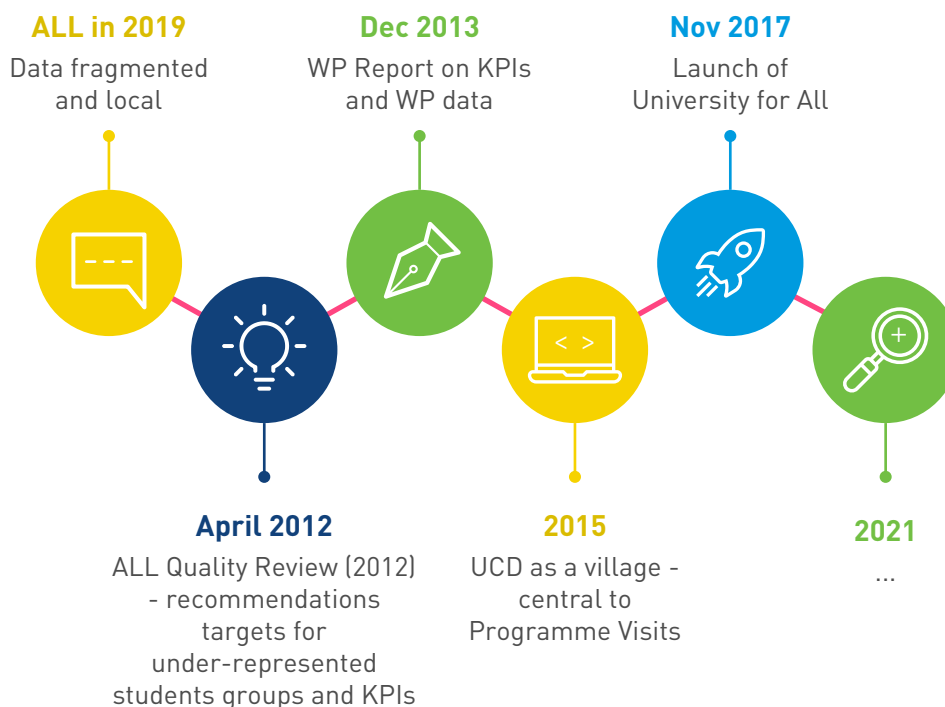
ALL in 2019
Data fragmented and local

Dec 2013
WP Report on KPIs and WP data

Nov 2017
Launch of University for All

April 2012
ALL Quality Review (2012) - recommendations targets for under-represented students groups and KPIs

2015
UCD as a village - central to Programme Visits

2021
...